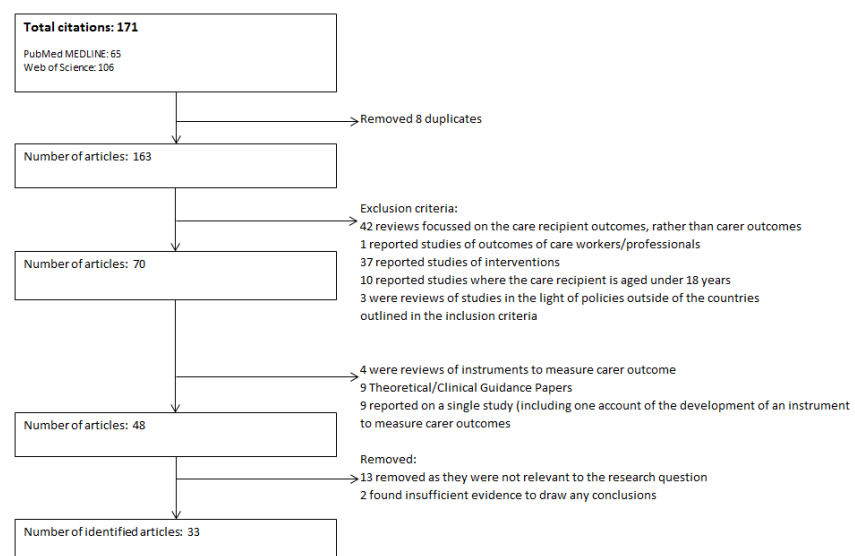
Total citations: 171

PubMed MEDLINE: 65
Web of Science: 106

Removed 8 duplicates

Number of articles: 163

Exclusion criteria:
42 reviews focussed on the care recipient outcomes, rather than carer outcomes
1 reported studies of outcomes of care workers/professionals
37 reported studies of interventions
10 reported studies where the care recipient is aged under 18 years
3 were reviews of studies in the light of policies outside of the countries outlined in the inclusion criteria

Number of articles: 70

4 were reviews of instruments to measure carer outcome
9 Theoretical/Clinical Guidance Papers
9 reported on a single study (including one account of the development of an instrument to measure carer outcomes

Number of articles: 48

Removed:
13 removed as they were not relevant to the research question
2 found insufficient evidence to draw any conclusions

Number of identified articles: 33